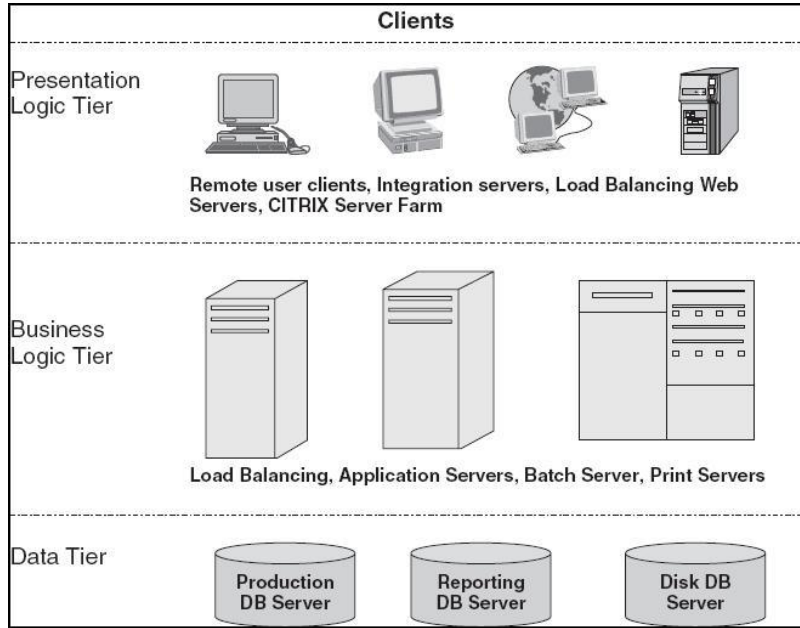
Clients

Presentation Logic Tier

Remote user clients, Integration servers, Load Balancing Web Servers, CITRIX Server Farm

Business Logic Tier

Load Balancing, Application Servers, Batch Server, Print Servers

Data Tier

Production DB Server

Reporting DB Server

Disk DB Server